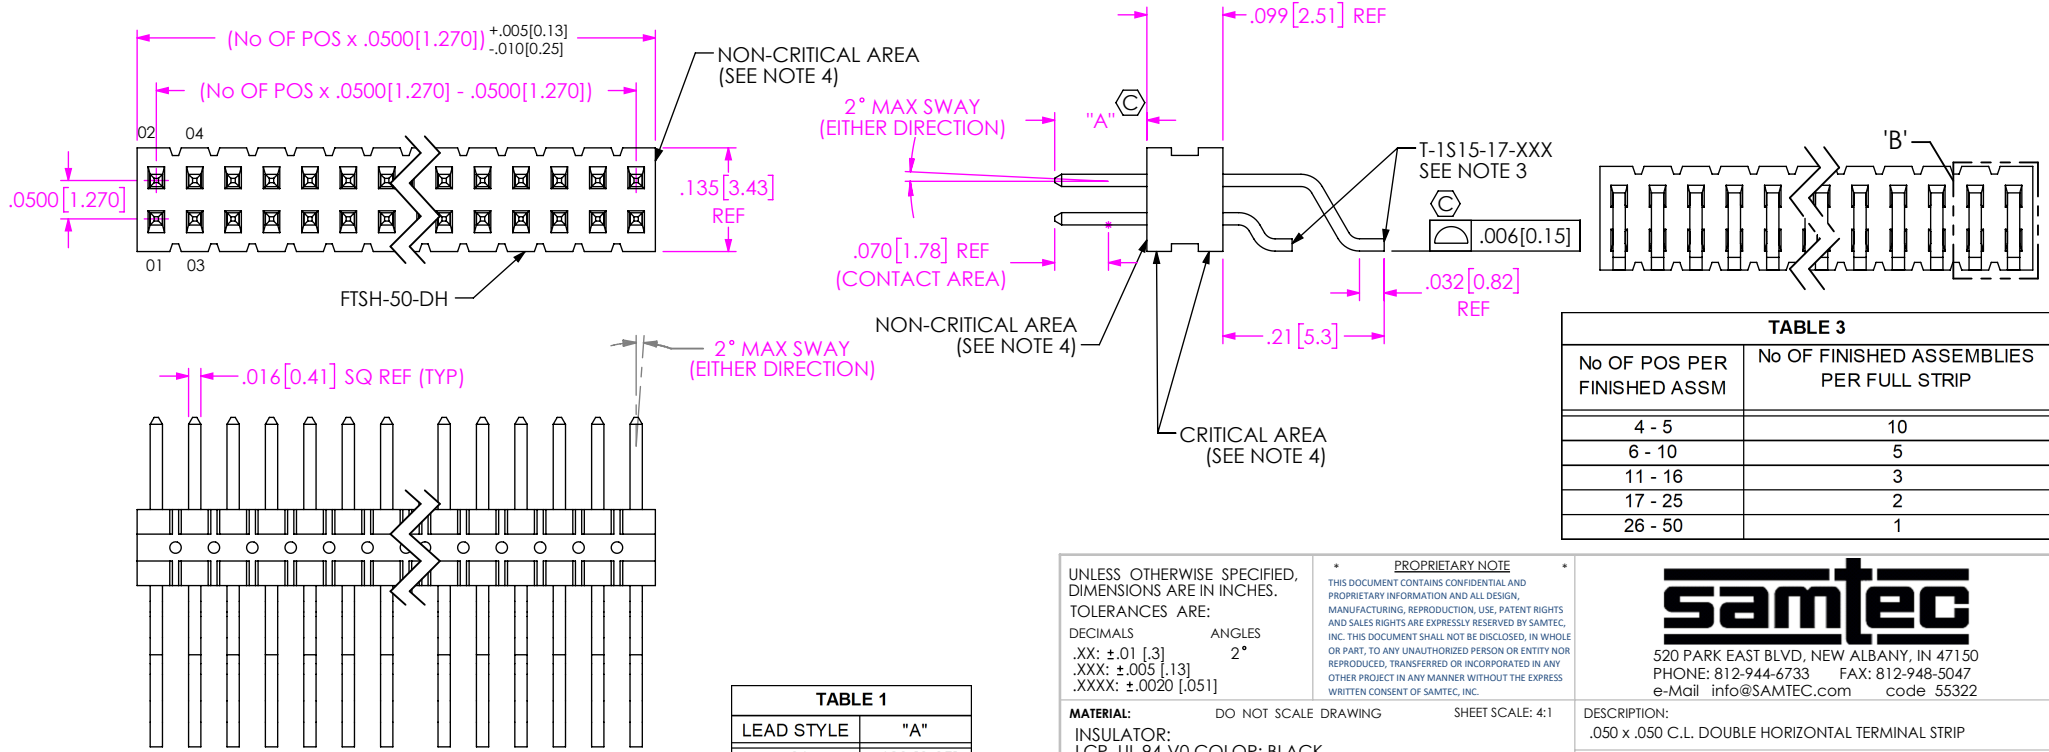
(No OF POS x .0500[1.270]) $^{+.005[0.13]}_{-.010[0.25]}$

(No OF POS x .0500[1.270] - .0500[1.270])

NON-CRITICAL AREA (SEE NOTE 4)

02 04

01 03

.0500[1.270]

.135[3.43] REF

FTSH-50-DH

.099[2.51] REF

2° MAX SWAY (EITHER DIRECTION)

"A"

C

T-1S15-17-XXX SEE NOTE 3

'B'

C

.006[0.15]

.070[1.78] REF (CONTACT AREA)

.032[0.82] REF

NON-CRITICAL AREA (SEE NOTE 4)

.21[5.3]

CRITICAL AREA (SEE NOTE 4)

.016[0.41] SQ REF (TYP)

2° MAX SWAY (EITHER DIRECTION)

TABLE 3

| No OF POS PER FINISHED ASSM | No OF FINISHED ASSEMBLIES PER FULL STRIP |
|---|---|
| 4 - 5 | 10 |
| 6 - 10 | 5 |
| 11 - 16 | 3 |
| 17 - 25 | 2 |
| 26 - 50 | 1 |

TABLE 1

| LEAD STYLE | "A" |
|---|---|

UNLESS OTHERWISE SPECIFIED, DIMENSIONS ARE IN INCHES.
TOLERANCES ARE:
DECIMALS ANGLES
.XX: ±.01 [.3] 2°
.XXX: ±.005 [.13]
.XXXX: ±.0020 [.051]

* PROPRIETARY NOTE *
THIS DOCUMENT CONTAINS CONFIDENTIAL AND PROPRIETARY INFORMATION AND ALL DESIGN, MANUFACTURING, REPRODUCTION, USE, PATENT RIGHTS AND SALES RIGHTS ARE EXPRESSLY RESERVED BY SAMTEC, INC. THIS DOCUMENT SHALL NOT BE DISCLOSED, IN WHOLE OR PART, TO ANY UNAUTHORIZED PERSON OR ENTITY NOR REPRODUCED, TRANSFERRED OR INCORPORATED IN ANY OTHER PROJECT IN ANY MANNER WITHOUT THE EXPRESS WRITTEN CONSENT OF SAMTEC, INC.

samtec
520 PARK EAST BLVD, NEW ALBANY, IN 47150
PHONE: 812-944-6733 FAX: 812-948-5047
e-Mail info@SAMTEC.com code 55322

MATERIAL: DO NOT SCALE DRAWING SHEET SCALE: 4:1
INSULATOR:
LCP, UL 94 V0 COLOR: BLACK

DESCRIPTION:
.050 x .050 C.L. DOUBLE HORIZONTAL TERMINAL STRIP